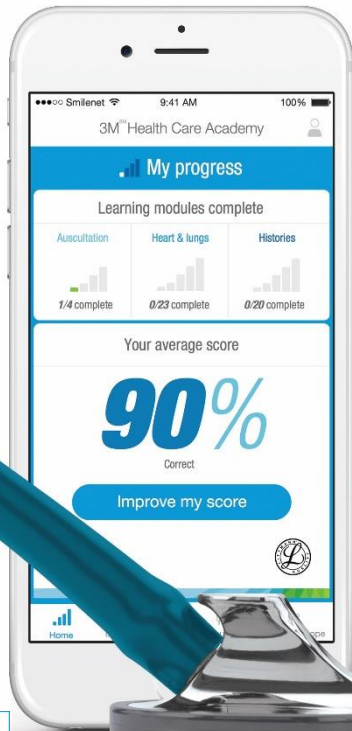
●●●○○ Smilenet
9:41 AM
100%

3M™ Health Care Academy

My progress

Learning modules complete

Auscultation
1/4 complete

Heart & lungs
0/23 complete

Histories
0/20 complete

Your average score

90%

Correct

Improve my score

Home